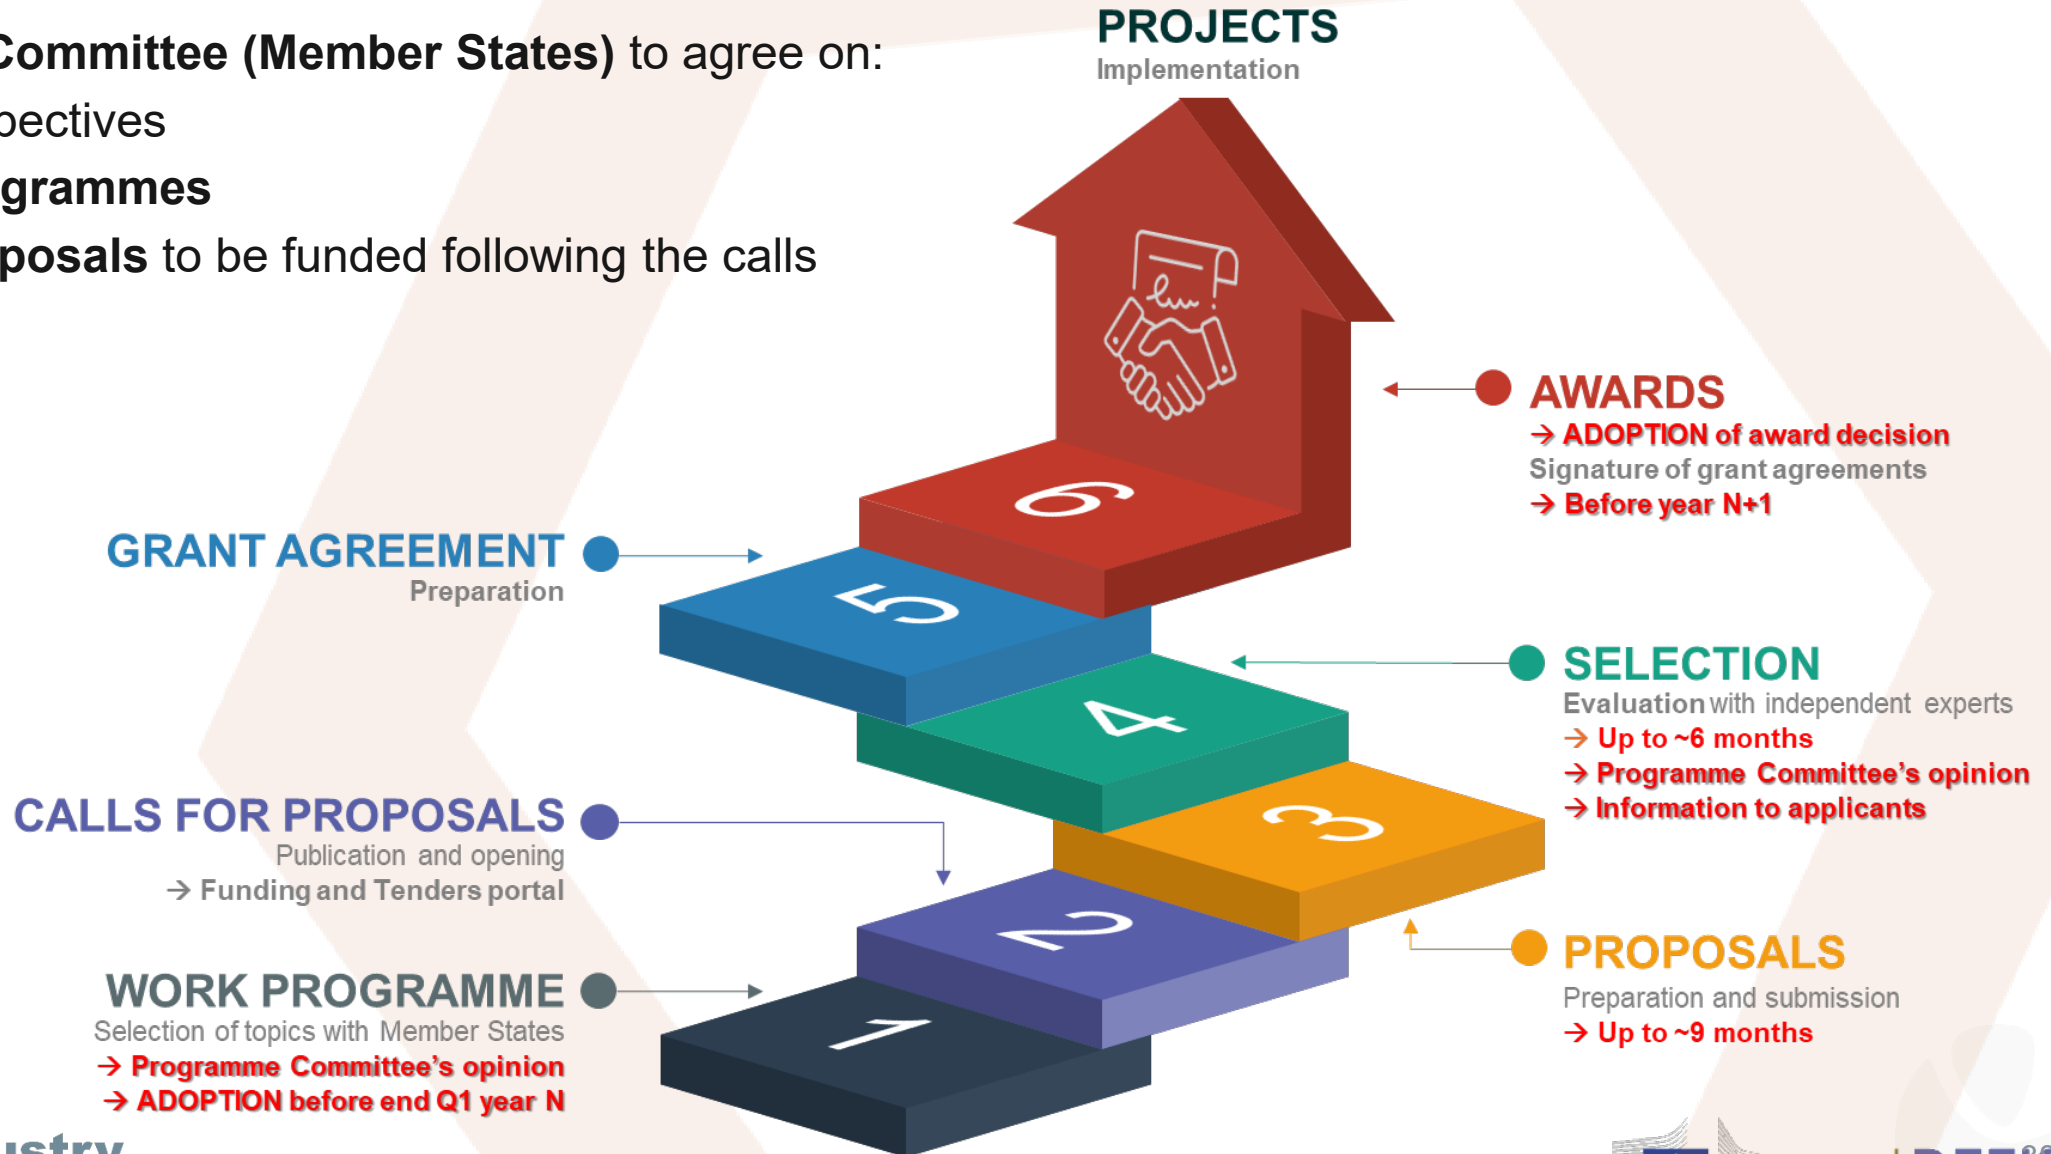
Committee (Member States) to agree on:
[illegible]ectives
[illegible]grammes
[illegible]posals to be funded following the calls

PROJECTS
Implementation

AWARDS
→ ADOPTION of award decision
Signature of grant agreements
→ Before year N+1

GRANT AGREEMENT
Preparation

SELECTION
Evaluation with independent experts
→ Up to ~6 months
→ Programme Committee's opinion
→ Information to applicants

CALLS FOR PROPOSALS
Publication and opening
→ Funding and Tenders portal

PROPOSALS
Preparation and submission
→ Up to ~9 months

WORK PROGRAMME
Selection of topics with Member States
→ Programme Committee's opinion
→ ADOPTION before end Q1 year N

6
5
4
3
2
1

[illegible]stry